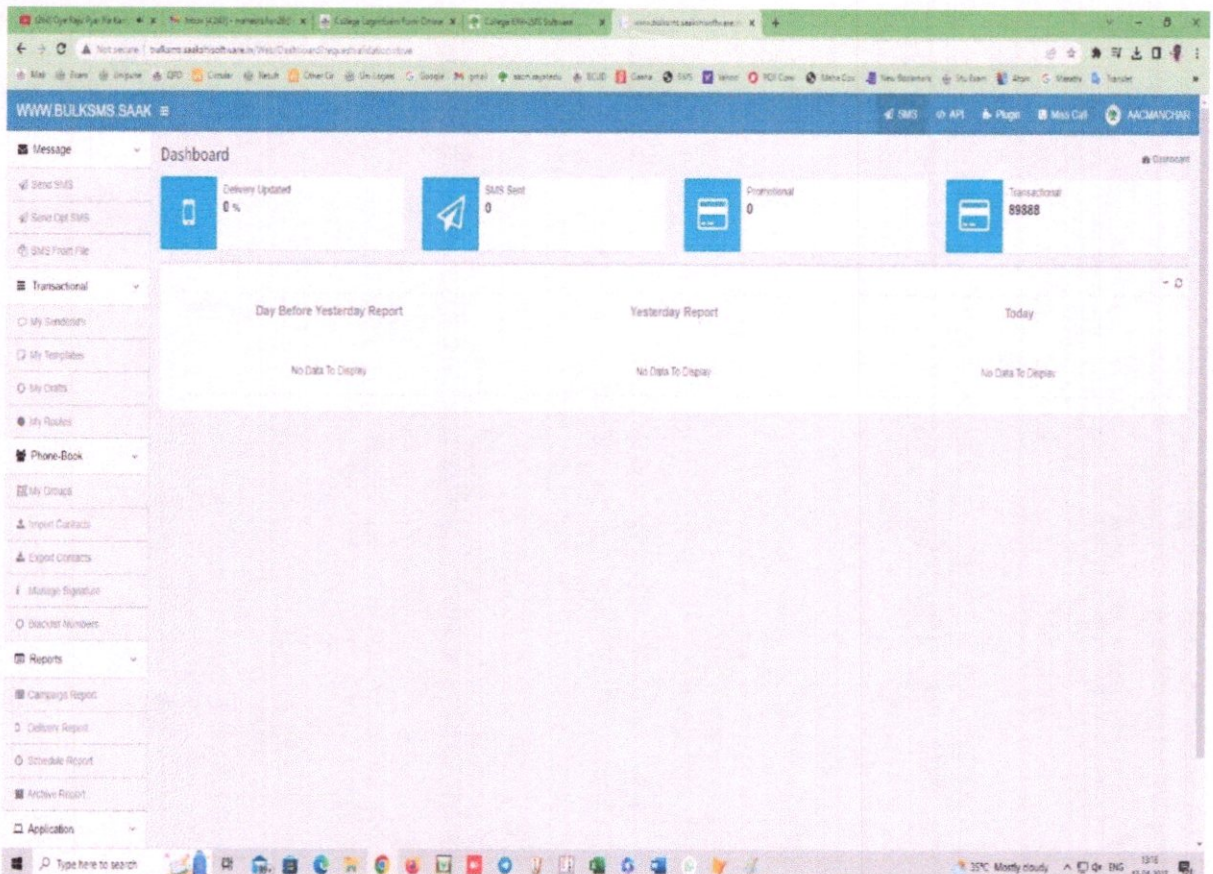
Not secure | bulksms.saakshisoftware.in/Web/Dashboard?requestvalidation=true

WWW.BULKSMS.SAAK ≡

SMS API Plugin Miss Call AACMANCHAR

Message

Send SMS

Send Opt SMS

SMS From File

Transactional

My Senderids

My Templates

My Drafts

My Routes

Phone-Book

My Groups

Import Contacts

Export contacts

Manage Signature

Blacklist Numbers

Reports

Campaign Report

Delivery Report

Schedule Report

Archive Report

Application

Dashboard

Dashboard

Delivery Updated
0 %

SMS Sent
0

Promotional
0

Transactional
89888

Day Before Yesterday Report

No Data To Display

Yesterday Report

No Data To Display

Today

No Data To Display

Type here to search

35°C Mostly cloudy ENG